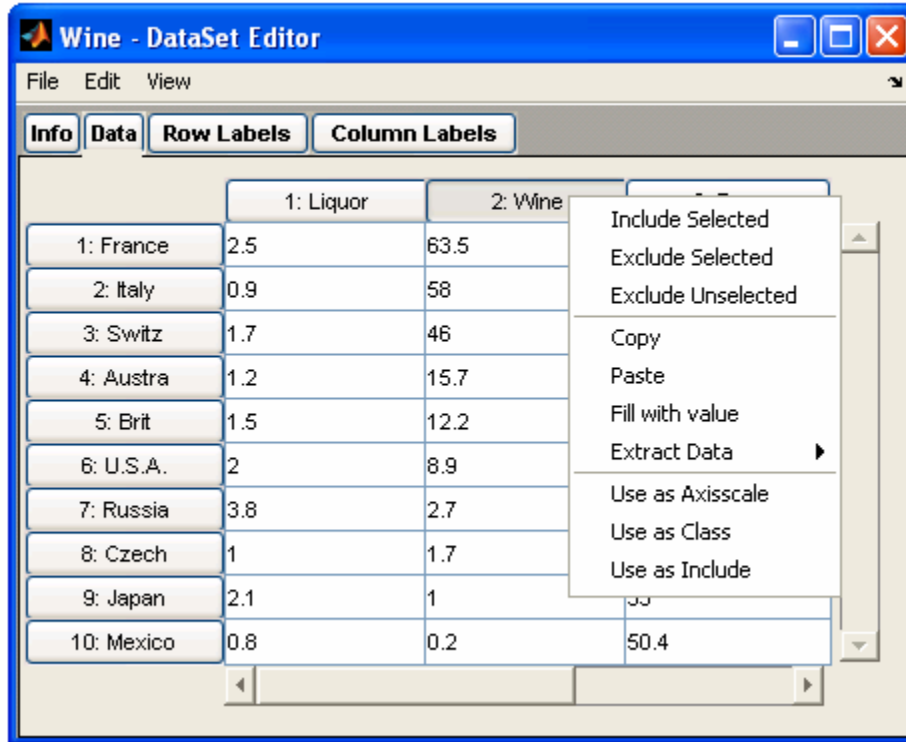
Wine - DataSet Editor

File Edit View

Info Data Row Labels Column Labels

| | 1: Liquor | 2: Wine | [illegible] |
|---|---|---|---|
| 1: France | 2.5 | 63.5 | |
| 2: Italy | 0.9 | 58 | |
| 3: Switz | 1.7 | 46 | |
| 4: Austra | 1.2 | 15.7 | |
| 5: Brit | 1.5 | 12.2 | |
| 6: U.S.A. | 2 | 8.9 | |
| 7: Russia | 3.8 | 2.7 | |
| 8: Czech | 1 | 1.7 | |
| 9: Japan | 2.1 | 1 | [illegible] |
| 10: Mexico | 0.8 | 0.2 | 50.4 |

Include Selected
Exclude Selected
Exclude Unselected
Copy
Paste
Fill with value
Extract Data
Use as Axisscale
Use as Class
Use as Include